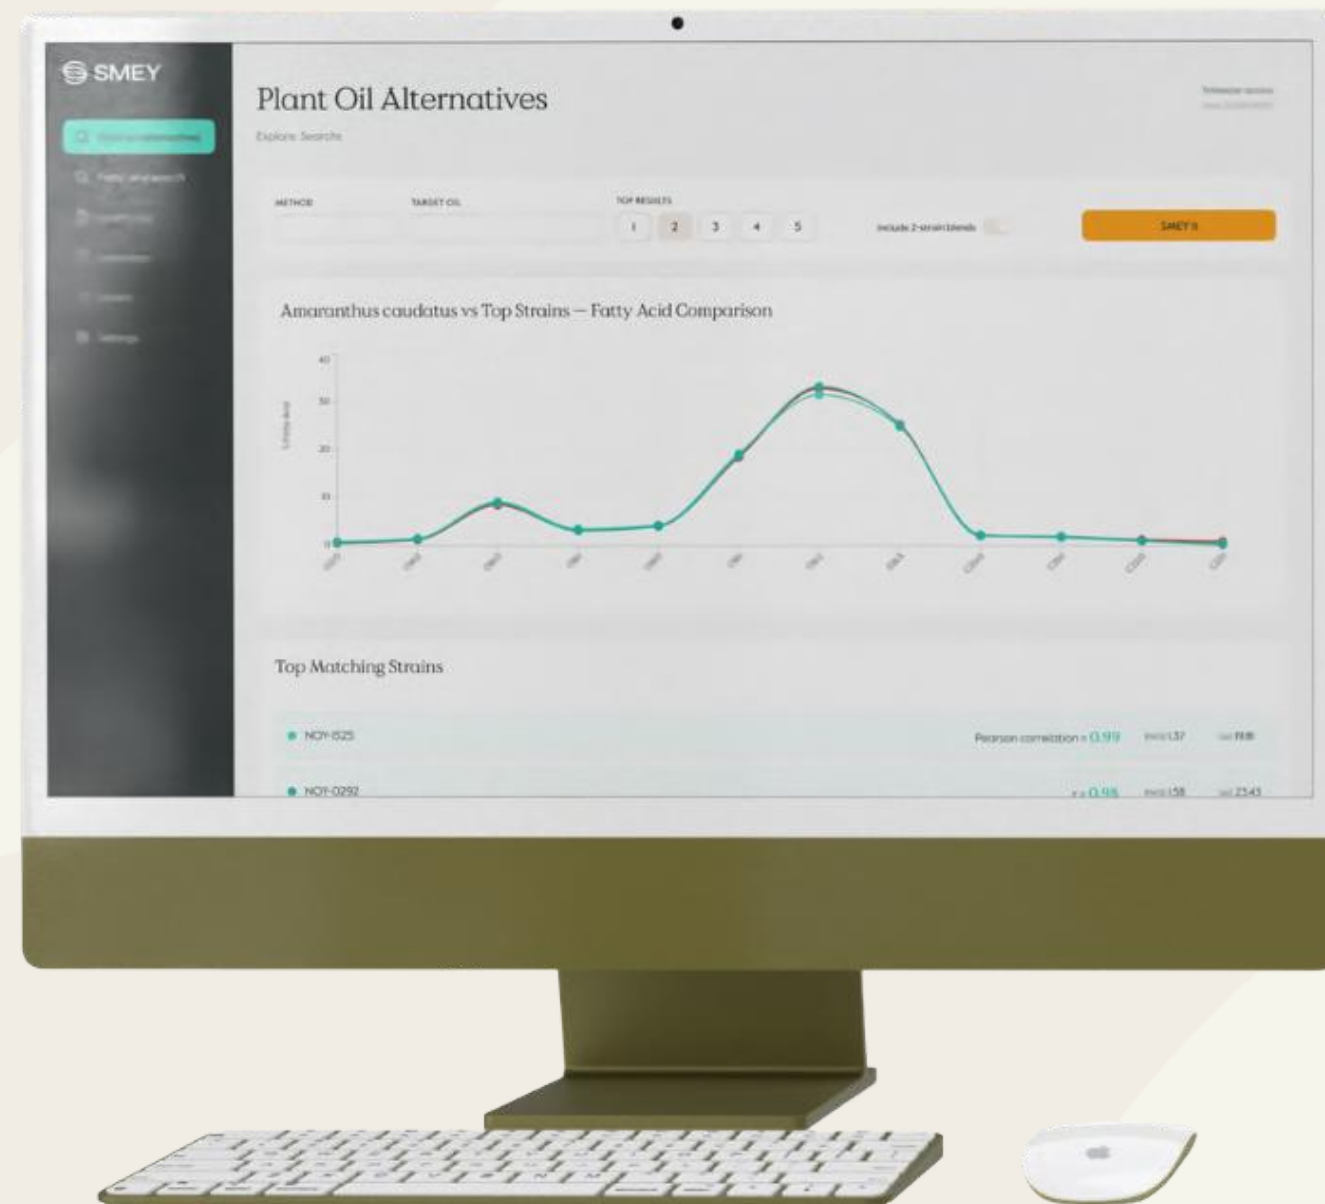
SMEY

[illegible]
Fatty acid search
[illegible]
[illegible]
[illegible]
Settings

Plant Oil Alternatives

Explore Search

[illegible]

METHOD

TARGET OIL

TOP RESULTS

1 2 3 4 5

Include 2-strain blends

SMEY It

Amaranthus caudatus vs Top Strains — Fatty Acid Comparison

40
30
20
10
0

Top Matching Strains

NOY-1525 Pearson correlation = 0.99 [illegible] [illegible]

NOY-0292 r = 0.98 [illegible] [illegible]